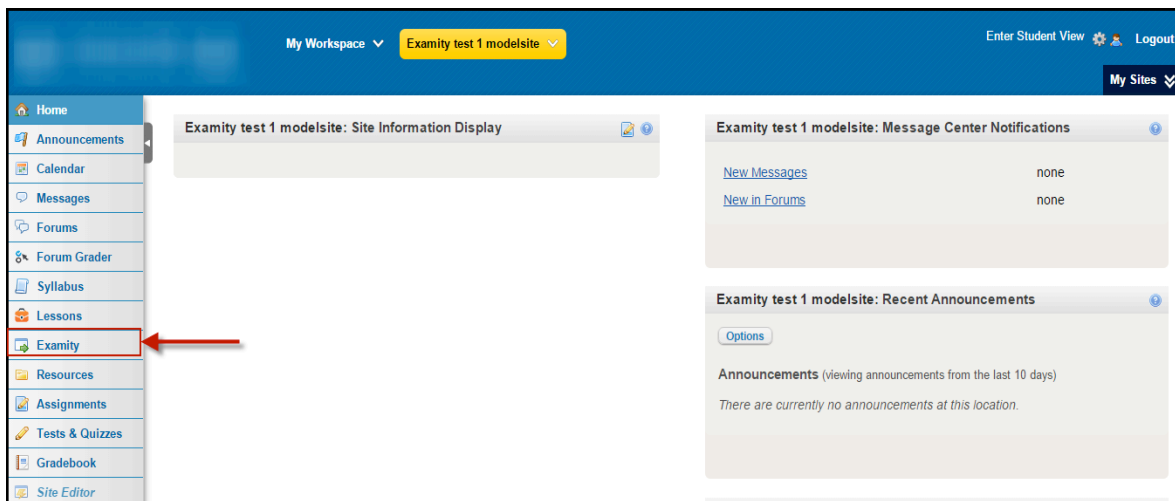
My Workspace

Examity test 1 modelsite

Enter Student View

Logout

My Sites

Home

Announcements

Calendar

Messages

Forums

Forum Grader

Syllabus

Lessons

Examity

Resources

Assignments

Tests & Quizzes

Gradebook

Site Editor

Examity test 1 modelsite: Site Information Display

Examity test 1 modelsite: Message Center Notifications

| | |
|---|---|
| New Messages | none |
| New in Forums | none |

Examity test 1 modelsite: Recent Announcements

Options

Announcements (viewing announcements from the last 10 days)

There are currently no announcements at this location.